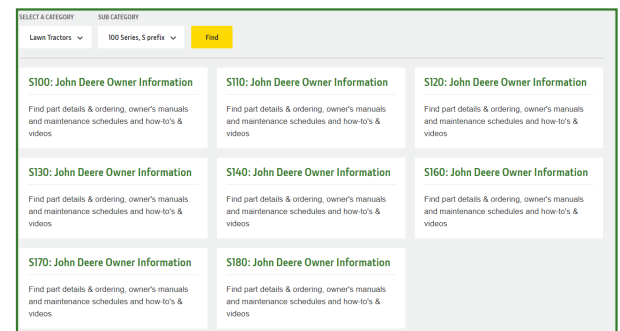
SELECT A CATEGORY
SUB CATEGORY

Lawn Tractors
100 Series, S prefix
Find

S100: John Deere Owner Information

Find part details & ordering, owner's manuals and maintenance schedules and how-to's & videos

S110: John Deere Owner Information

Find part details & ordering, owner's manuals and maintenance schedules and how-to's & videos

S120: John Deere Owner Information

Find part details & ordering, owner's manuals and maintenance schedules and how-to's & videos

S130: John Deere Owner Information

Find part details & ordering, owner's manuals and maintenance schedules and how-to's & videos

S140: John Deere Owner Information

Find part details & ordering, owner's manuals and maintenance schedules and how-to's & videos

S160: John Deere Owner Information

Find part details & ordering, owner's manuals and maintenance schedules and how-to's & videos

S170: John Deere Owner Information

Find part details & ordering, owner's manuals and maintenance schedules and how-to's & videos

S180: John Deere Owner Information

Find part details & ordering, owner's manuals and maintenance schedules and how-to's & videos